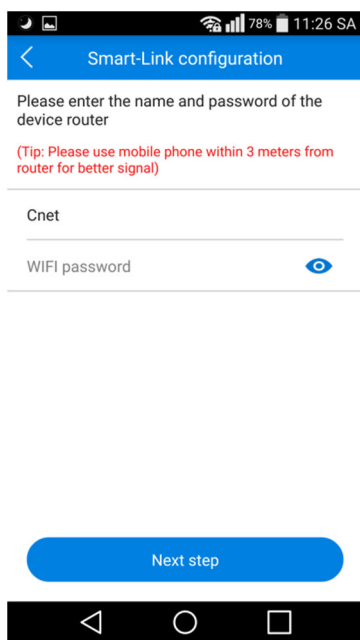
78% 11:26 SA

Smart-Link configuration

Please enter the name and password of the device router

(Tip: Please use mobile phone within 3 meters from router for better signal)

Cnet

WIFI password

Next step